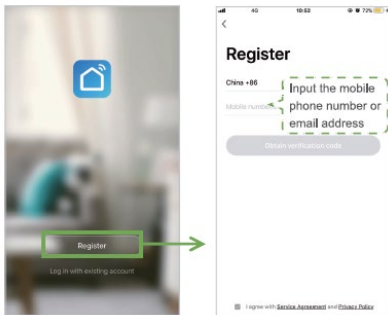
Register

Log in with existing account

4G 10:52 72%

<

Register

China +86

Mobile number

Input the mobile phone number or email address

Obtain verification code

I agree with Service Agreement and Privacy Policy